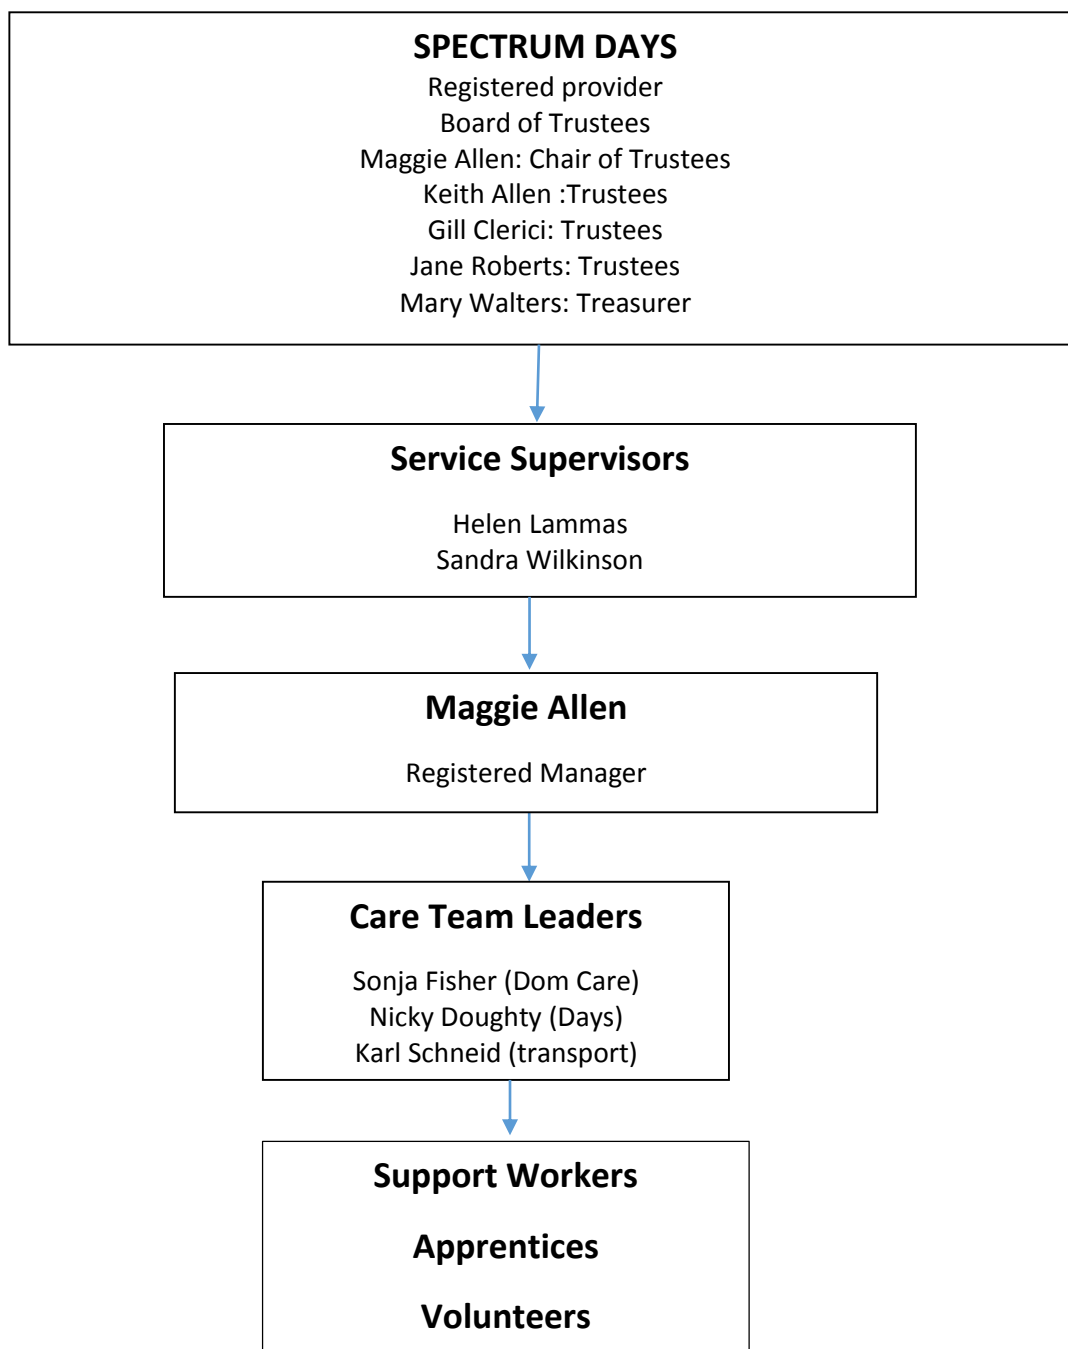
SPECTRUM DAYS
Registered provider
Board of Trustees
Maggie Allen: Chair of Trustees
Keith Allen :Trustees
Gill Clerici: Trustees
Jane Roberts: Trustees
Mary Walters: Treasurer

Service Supervisors

Helen Lammas
Sandra Wilkinson

Maggie Allen

Registered Manager

Care Team Leaders

Sonja Fisher (Dom Care)
Nicky Doughty (Days)
Karl Schneid (transport)

Support Workers

Apprentices

Volunteers